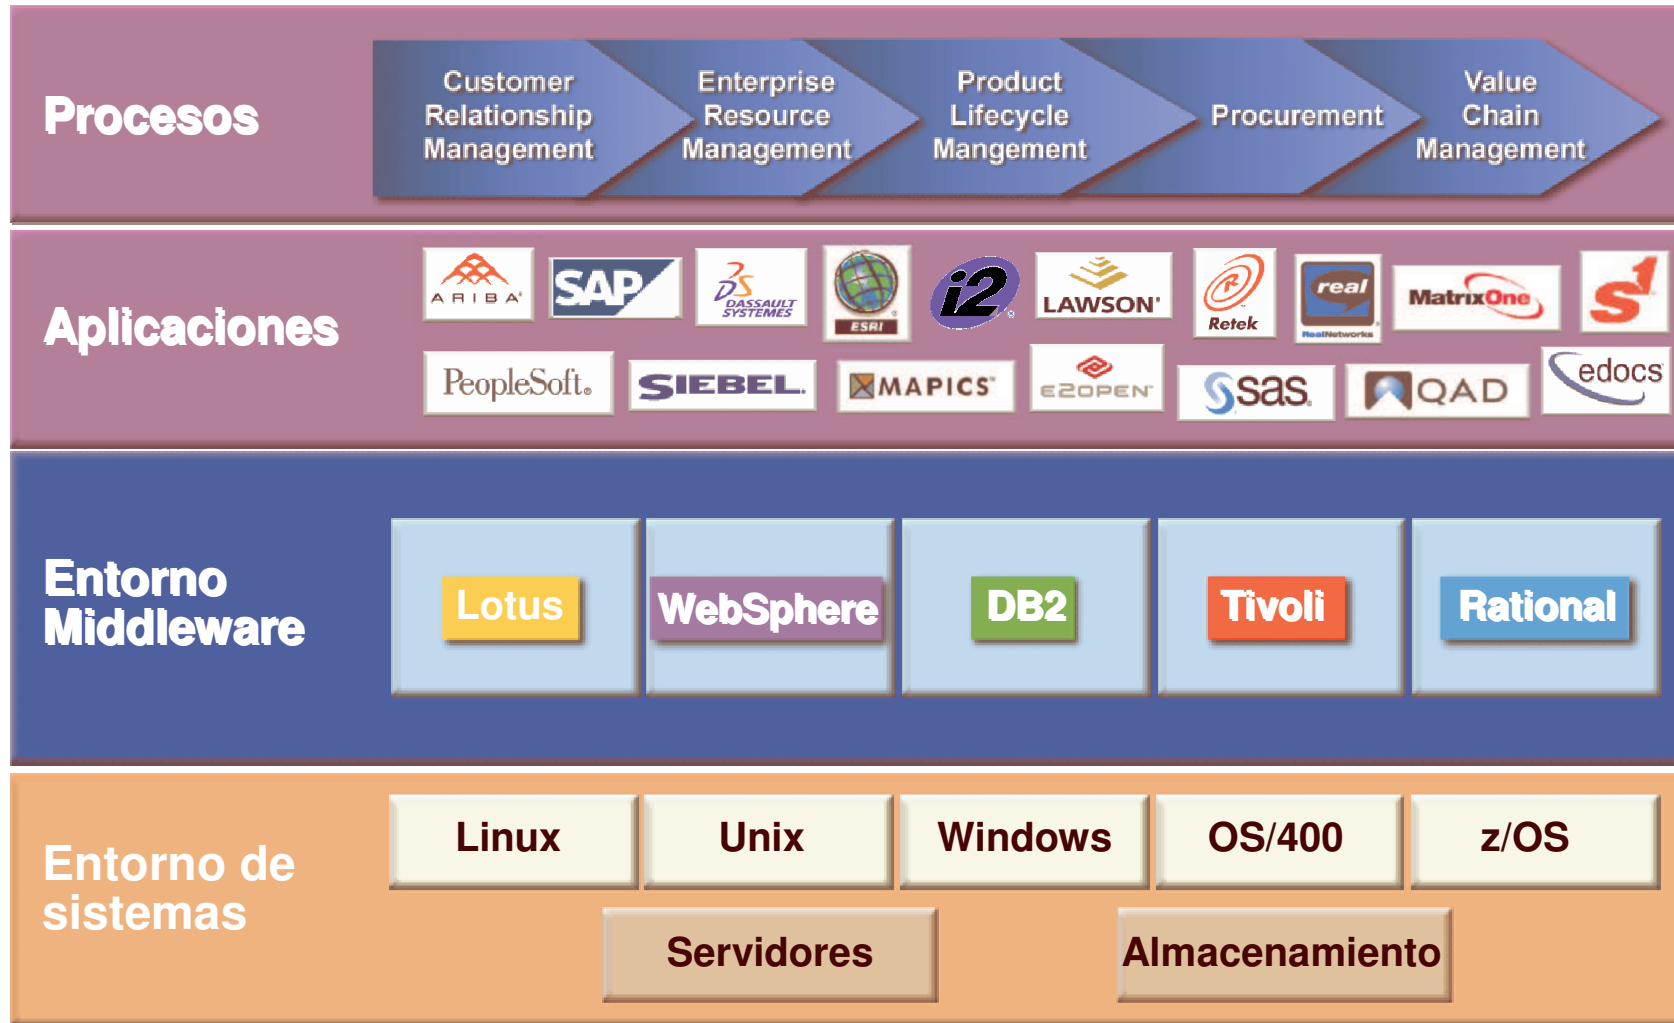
Procesos

Customer Relationship Management

Enterprise Resource Management

Product Lifecycle Mangement

Procurement

Value Chain Management

Aplicaciones

ARIBA

SAP

DASSAULT SYSTEMES

ESRI

i2

LAWSON

Retek

real

RealNetworks

MatrixOne

PeopleSoft.

SIEBEL

MAPICS

E2OPEN

sas

QAD

edocs

Entorno Middleware

Lotus

WebSphere

DB2

Tivoli

Rational

Entorno de sistemas

Linux

Unix

Windows

OS/400

z/OS

Servidores

Almacenamiento